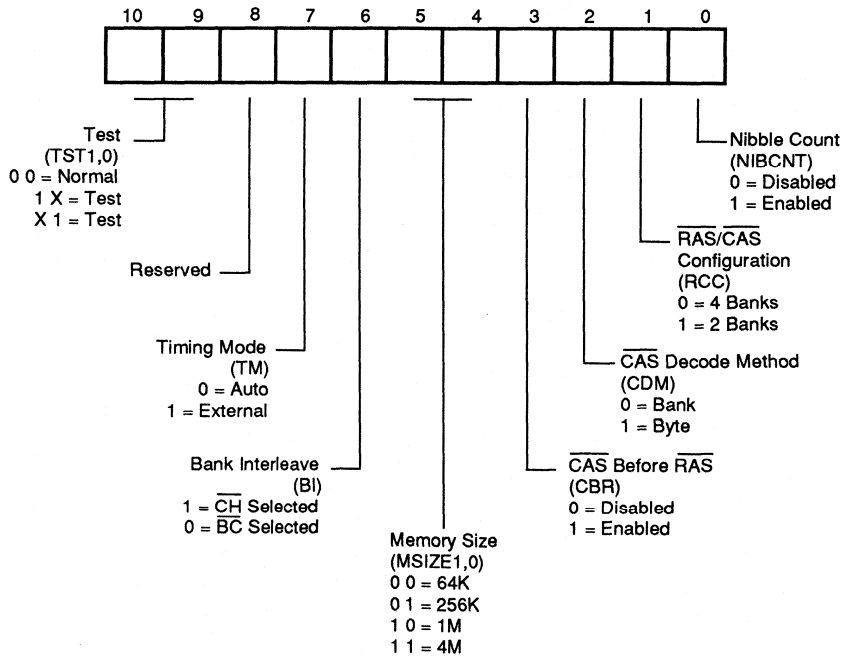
10 9 8 7 6 5 4 3 2 1 0

Test
(TST1,0)
0 0 = Normal
1 X = Test
X 1 = Test

Reserved

Timing Mode
(TM)
0 = Auto
1 = External

Bank Interleave
(BI)
1 = $\overline{CH}$ Selected
0 = $\overline{BC}$ Selected

Memory Size
(MSIZE1,0)
0 0 = 64K
0 1 = 256K
1 0 = 1M
1 1 = 4M

$\overline{CAS}$ Before $\overline{RAS}$
(CBR)
0 = Disabled
1 = Enabled

$\overline{CAS}$ Decode Method
(CDM)
0 = Bank
1 = Byte

$\overline{RAS}$/$\overline{CAS}$
Configuration
(RCC)
0 = 4 Banks
1 = 2 Banks

Nibble Count
(NIBCNT)
0 = Disabled
1 = Enabled